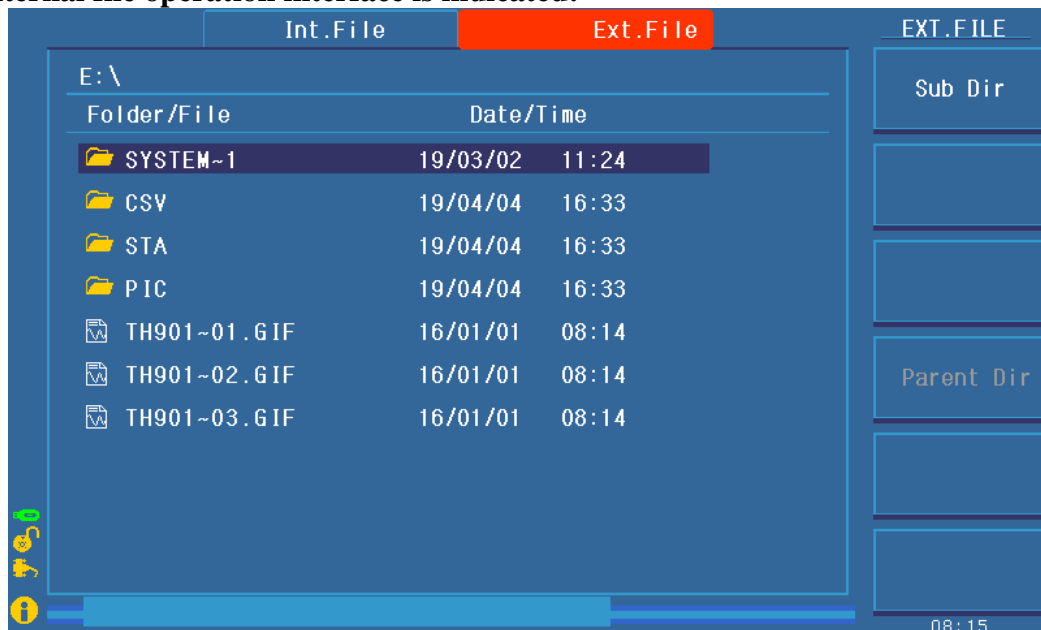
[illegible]ternal file operation interface is indicated.

Int.File Ext.File EXT.FILE

E:\

| Folder/File | Date/Time | |
|---|---|---|
| SYSTEM~1 | 19/03/02 | 11:24 |
| CSV | 19/04/04 | 16:33 |
| STA | 19/04/04 | 16:33 |
| PIC | 19/04/04 | 16:33 |
| TH901~01.GIF | 16/01/01 | 08:14 |
| TH901~02.GIF | 16/01/01 | 08:14 |
| TH901~03.GIF | 16/01/01 | 08:14 |

Sub Dir

Parent Dir

08:15